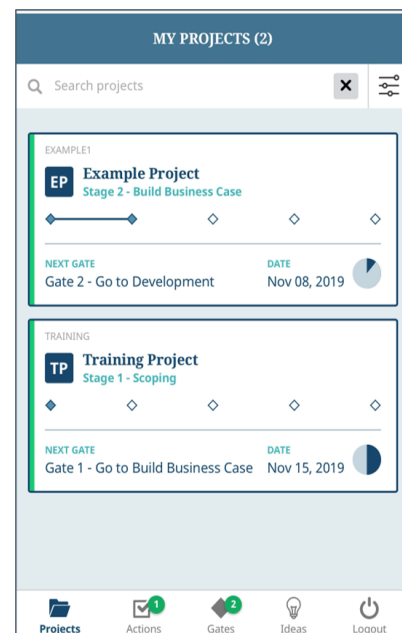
MY PROJECTS (2)

Search projects

×

EXAMPLE1

EP

Example Project

Stage 2 - Build Business Case

NEXT GATE

Gate 2 - Go to Development

DATE

Nov 08, 2019

TRAINING

TP

Training Project

Stage 1 - Scoping

NEXT GATE

Gate 1 - Go to Build Business Case

DATE

Nov 15, 2019

Projects

1

Actions

2

Gates

Ideas

Logout